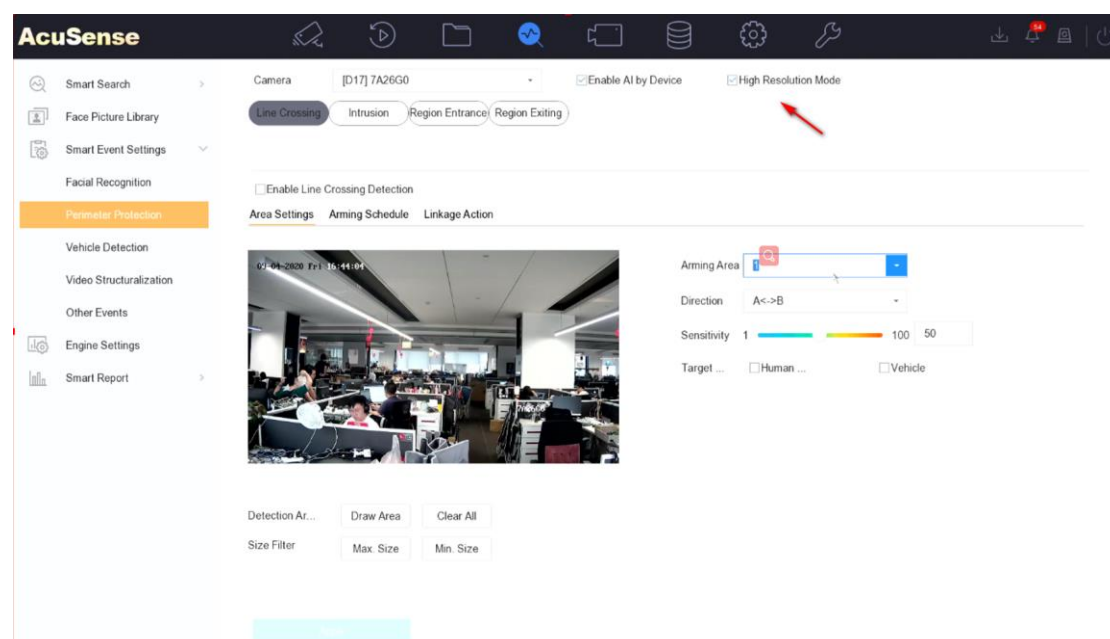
AcuSense

54

Smart Search
Face Picture Library
Smart Event Settings
Facial Recognition
Perimeter Protection
Vehicle Detection
Video Structuralization
Other Events
Engine Settings
Smart Report

Camera [D17] 7A26G0
Enable AI by Device
High Resolution Mode

Line Crossing
Intrusion
Region Entrance
Region Exiting

Enable Line Crossing Detection

Area Settings
Arming Schedule
Linkage Action

03-04-2020 Fri 16:44:04

Arming Area 1
Direction A<->B
Sensitivity 1 100 50
Target ... Human ... Vehicle

Detection Ar... Draw Area Clear All
Size Filter Max. Size Min. Size